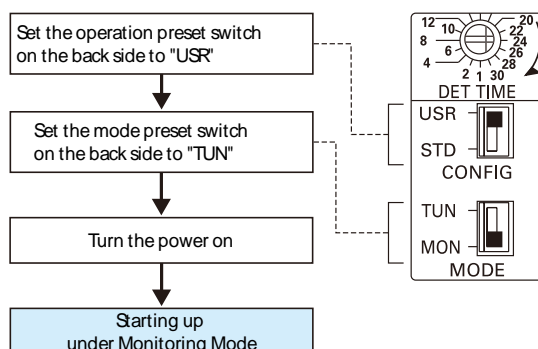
Set the operation preset switch on the back side to "USR"

Set the mode preset switch on the back side to "TUN"

Turn the power on

Starting up under Monitoring Mode

12
10
8
6
4
2
1
30
28
26
24
22
20
DET TIME

USR
STD
CONFIG

TUN
MON
MODE